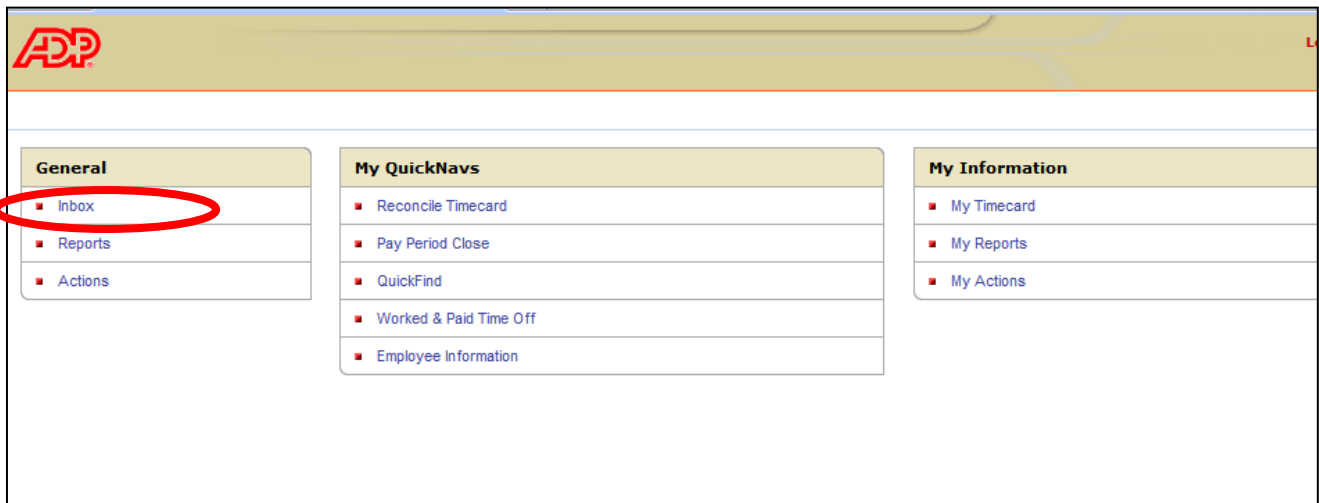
ADP

L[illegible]

General
- Inbox
- Reports
- Actions

My QuickNavs
- Reconcile Timecard
- Pay Period Close
- QuickFind
- Worked & Paid Time Off
- Employee Information

My Information
- My Timecard
- My Reports
- My Actions